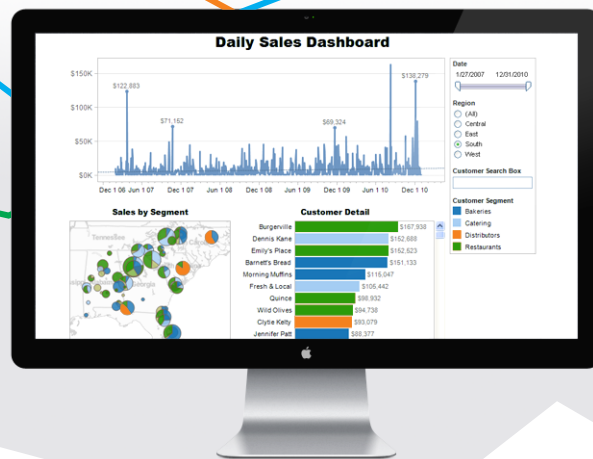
Daily Sales Dashboard

$150K
$100K
$50K
$0K

$122,863
$71,152
$69,324
$138,279

Dec 1 06 Jun 1 07 Dec 1 07 Jun 1 08 Dec 1 08 Jun 1 09 Dec 1 09 Jun 1 10 Dec 1 10

Date
1/27/2007 12/01/2010

Region
(All)
Central
East
South
West

Customer Search Box

Customer Segment
Bakeries
Catering
Distributors
Restaurants

Sales by Segment

Tennessee

Customer Detail

| | |
|---|---|
| Burgerville | $167,938 |
| Dennis Kane | $152,688 |
| Emily's Place | $152,523 |
| Barnett's Bread | $151,133 |
| Morning Muffins | $115,047 |
| Fresh & Local | $105,442 |
| Quince | $98,932 |
| Wild Olives | $94,738 |
| Clytie Kelty | $93,079 |
| Jennifer Patt | $88,377 |